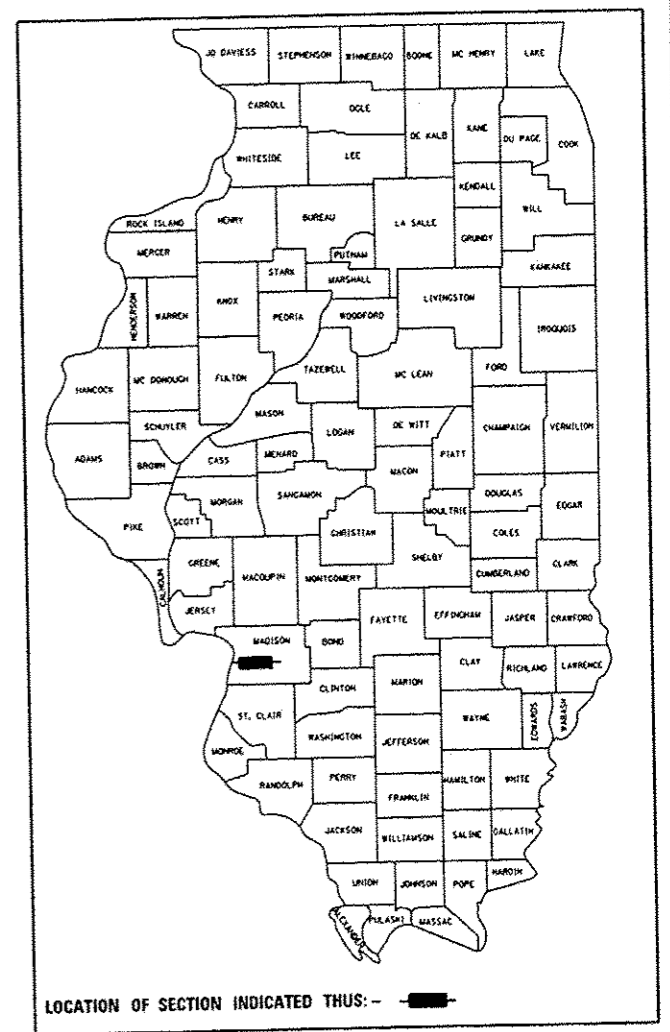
JO DAVIESS
STEPHENSON
WINNEBAGO
BOONE
MC HENRY
LAKE
CARROLL
OGLE
DE KALB
KANE
DU PAGE
COOK
WHITESIDE
LEE
KENDALL
WILL
ROCK ISLAND
HENRY
BUREAU
LA SALLE
GRUNDY
MERCER
PUTNAM
KANKAKEE
STARK
MARSHALL
HENDERSON
WARREN
KNOX
PEORIA
WOODFORD
LIVINGSTON
IROQUOIS
HANCOCK
MC DONOUGH
FULTON
TAZEWELL
MC LEAN
FORD
MASON
SCHUYLER
LOGAN
DE WITT
CHAMPAIGN
VERMILION
ADAMS
BROWN
CASS
MENARD
MACON
PIATT
MORGAN
SANGAMON
MOULTRIE
DOUGLAS
EDGAR
PIKE
SCOTT
CHRISTIAN
COLES
GREENE
MACOUPIN
SHELBY
CUMBERLAND
CLARK
CALHOUN
MONTGOMERY
JERSEY
FAYETTE
EFFINGHAM
JASPER
CRAWFORD
MADISON
BOND
CLAY
RICHLAND
LAWRENCE
CLINTON
MARION
ST. CLAIR
WAYNE
EDWARDS
WABASH
WASHINGTON
JEFFERSON
MONROE
RANDOLPH
PERRY
HAMILTON
WHITE
FRANKLIN
JACKSON
WILLIAMSON
SALINE
GALLATIN
HARDIN
UNION
JOHNSON
POPE
ALEXANDER
PULASKI
MASSAC

LOCATION OF SECTION INDICATED THUS:-